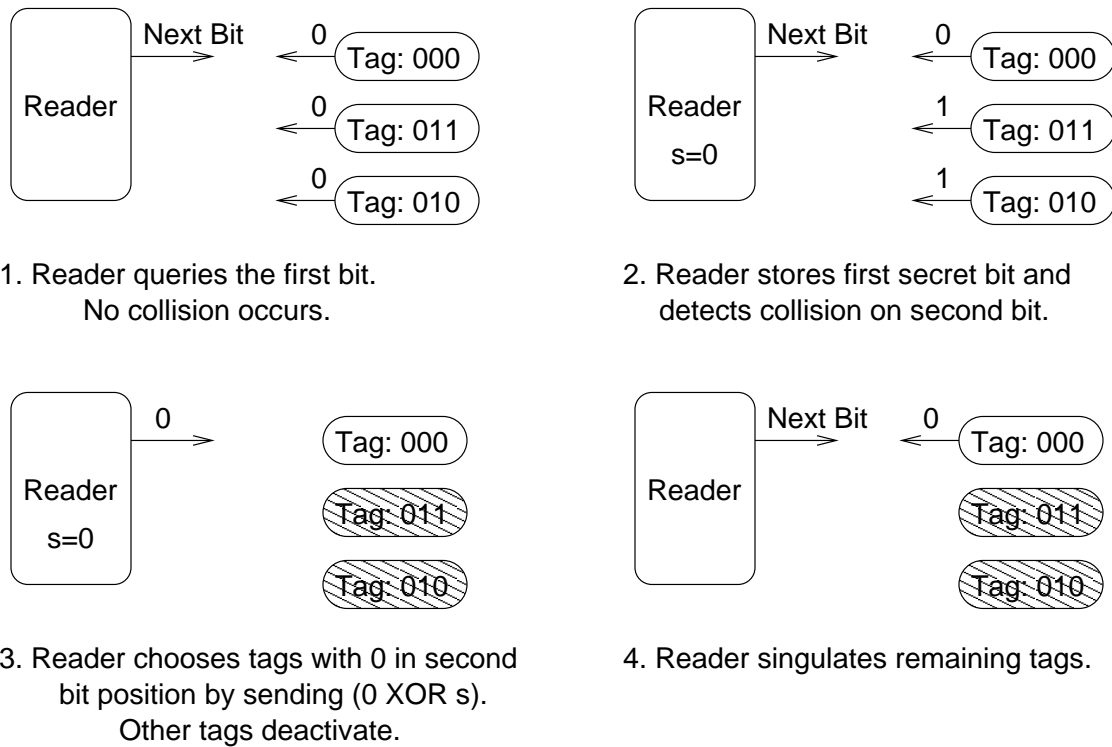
Reader

Next Bit

0 Tag: 000

0 Tag: 011

0 Tag: 010

1. Reader queries the first bit. No collision occurs.

Reader

s=0

Next Bit

0 Tag: 000

1 Tag: 011

1 Tag: 010

2. Reader stores first secret bit and detects collision on second bit.

Reader

s=0

0

Tag: 000

Tag: 011

Tag: 010

3. Reader chooses tags with 0 in second bit position by sending (0 XOR s). Other tags deactivate.

Reader

Next Bit

0 Tag: 000

Tag: 011

Tag: 010

4. Reader singulates remaining tags.